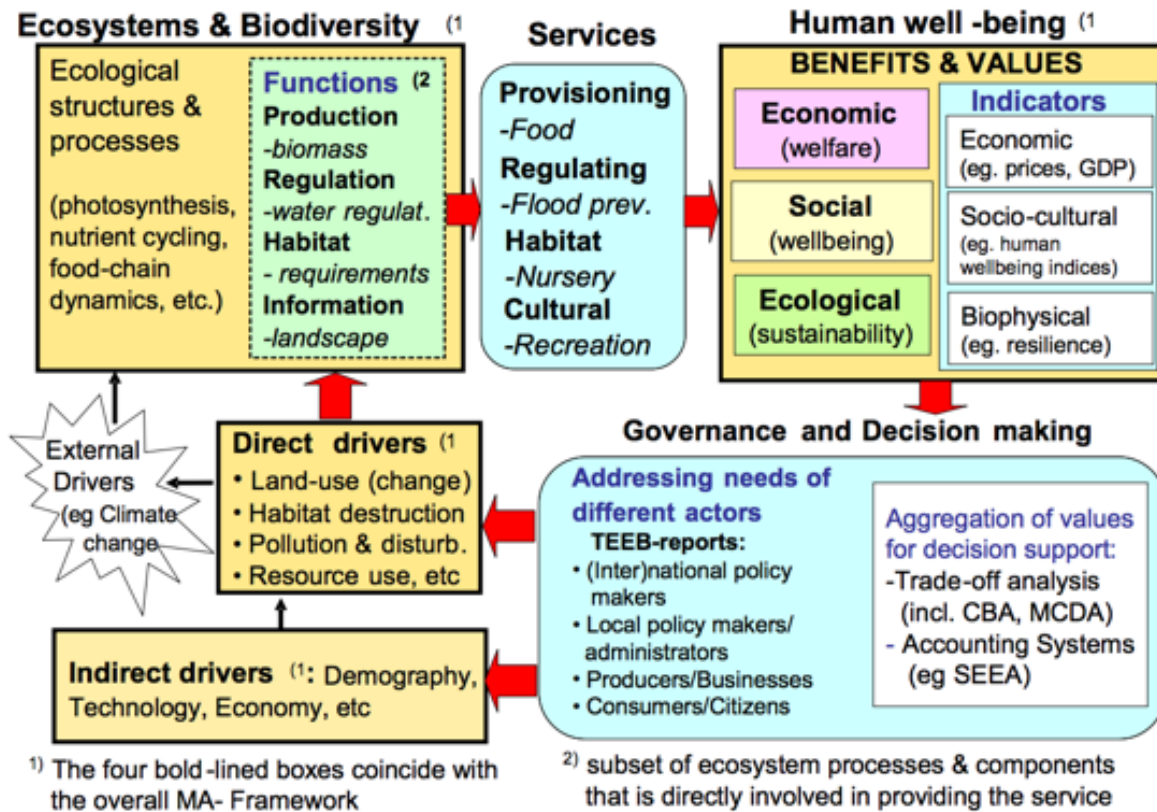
Ecosystems & Biodiversity (1

Ecological structures & processes

(photosynthesis, nutrient cycling, food-chain dynamics, etc.)

Functions (2
Production
-biomass
Regulation
-water regulat.
Habitat
- requirements
Information
-landscape

Services

Provisioning
-Food
Regulating
-Flood prev.
Habitat
-Nursery
Cultural
-Recreation

Human well -being (1

BENEFITS & VALUES

Economic
(welfare)

Social
(wellbeing)

Ecological
(sustainability)

Indicators

Economic
(eg. prices, GDP)

Socio-cultural
(eg. human wellbeing indices)

Biophysical
(eg. resilience)

External Drivers (eg Climate change

Direct drivers (1
• Land-use (change)
• Habitat destruction
• Pollution & disturb.
• Resource use, etc

Governance and Decision making

Addressing needs of different actors
TEEB-reports:
• (Inter)national policy makers
• Local policy makers/ administrators
• Producers/Businesses
• Consumers/Citizens

Aggregation of values for decision support:
-Trade-off analysis (incl. CBA, MCDA)
- Accounting Systems (eg SEEA)

Indirect drivers (1: Demography, Technology, Economy, etc

1) The four bold-lined boxes coincide with the overall MA- Framework

2) subset of ecosystem processes & components that is directly involved in providing the service